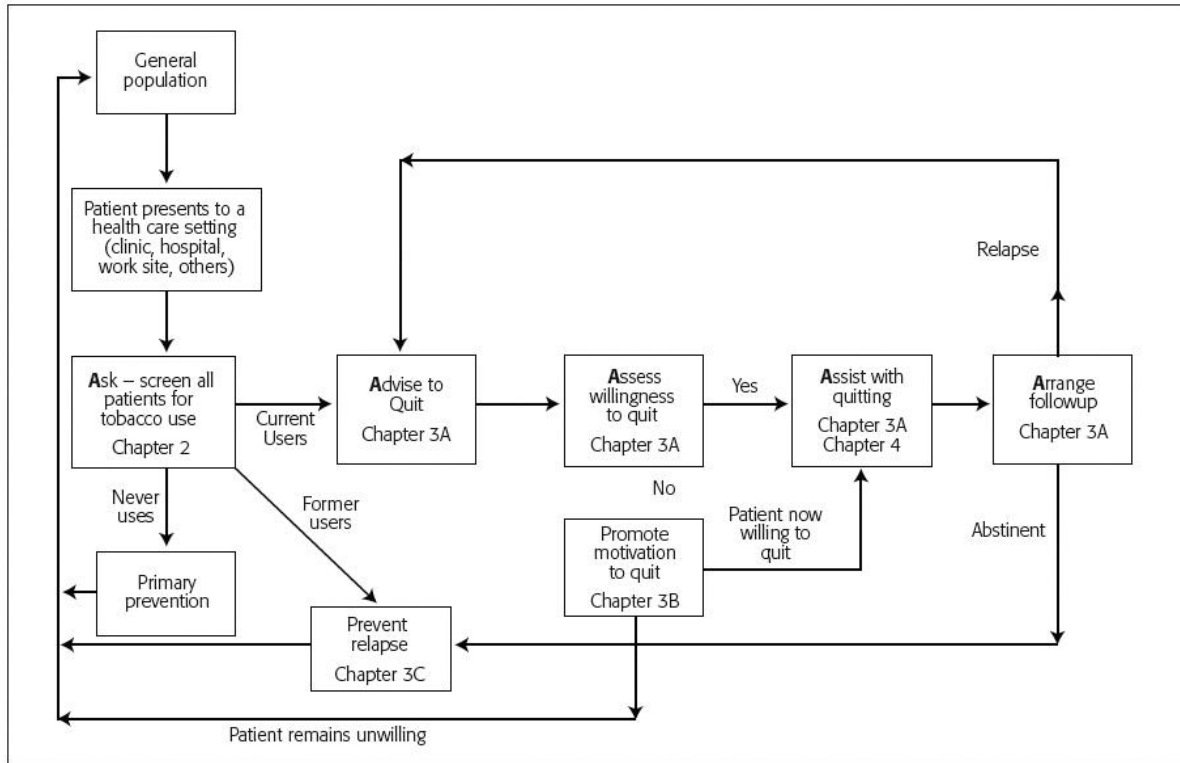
General population

Patient presents to a health care setting (clinic, hospital, work site, others)

Ask – screen all patients for tobacco use
Chapter 2

Current Users

Advise to Quit
Chapter 3A

Assess willingness to quit
Chapter 3A

Yes

Assist with quitting
Chapter 3A
Chapter 4

Arrange followup
Chapter 3A

Relapse

Never uses

Former users

No

Patient now willing to quit

Abstinent

Primary prevention

Promote motivation to quit
Chapter 3B

Prevent relapse
Chapter 3C

Patient remains unwilling